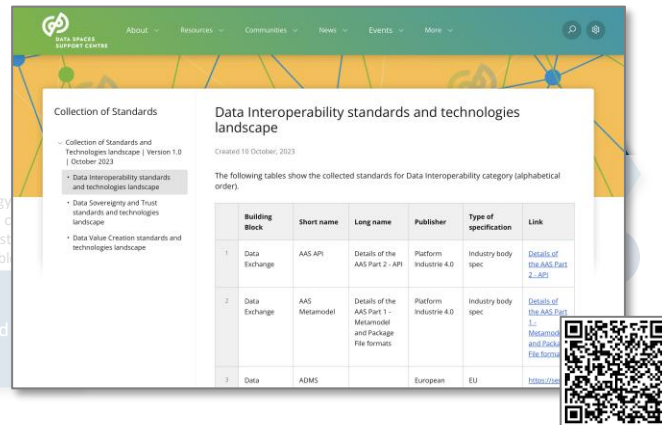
DATA SPACES SUPPORT CENTRE

About Resources Communities News Events More

Collection of Standards

Collection of Standards and Technologies landscape | Version 1.0 | October 2023

• Data Interoperability standards and technologies landscape

• Data Sovereignty and Trust standards and technologies landscape

• Data Value Creation standards and technologies landscape

Data Interoperability standards and technologies landscape

Created 10 October, 2023

The following tables show the collected standards for Data Interoperability category (alphabetical order).

| | Building Block | Short name | Long name | Publisher | Type of specification | Link |
|---|---|---|---|---|---|---|
| 1 | Data Exchange | AAS API | Details of the AAS Part 2 - API | Platform Industrie 4.0 | Industry body spec | Details of the AAS Part 2 - API |
| 2 | Data Exchange | AAS Metamodel | Details of the AAS Part 1 - Metamodel and Package File formats | Platform Industrie 4.0 | Industry body spec | Details of the AAS Part 1 - Metamodel and Packa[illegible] File forma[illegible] |
| 3 | Data | ADMS | | European | EU | https://se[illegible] |